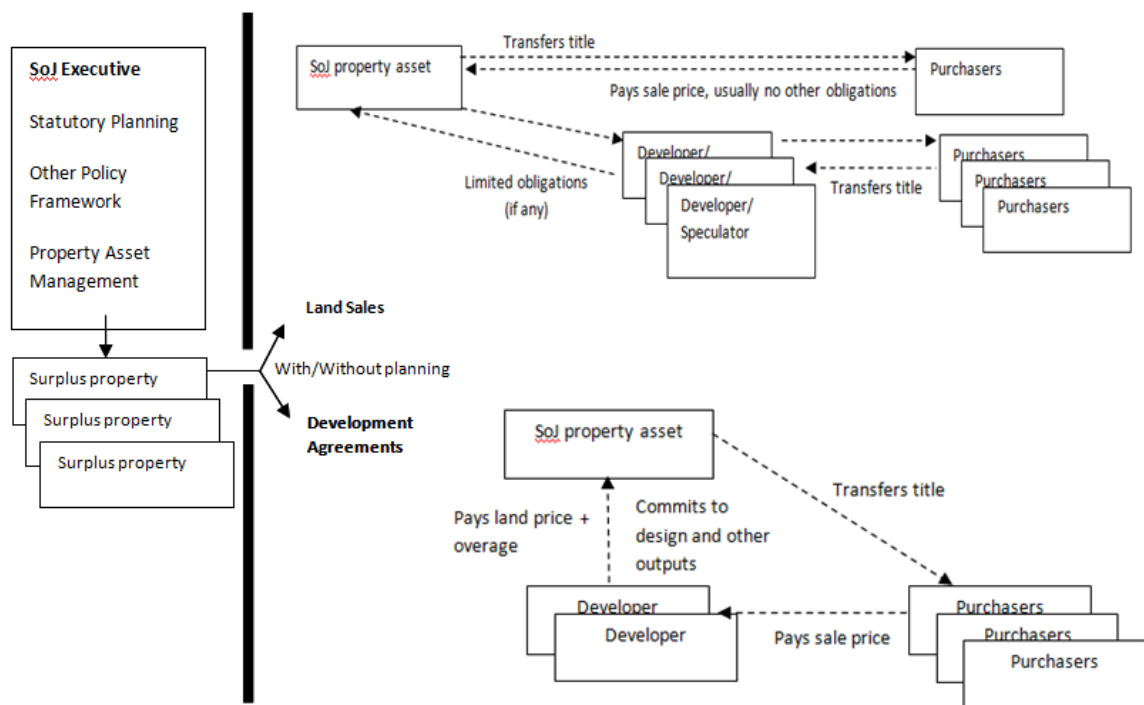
SoJ Executive

Statutory Planning

Other Policy Framework

Property Asset Management

Surplus property

Surplus property

Surplus property

With/Without planning

Land Sales

Development Agreements

SoJ property asset

Transfers title

Purchasers

Pays sale price, usually no other obligations

Developer/

Developer/

Developer/ Speculator

Limited obligations (if any)

Purchasers

Purchasers

Purchasers

Transfers title

SoJ property asset

Transfers title

Pays land price + overage

Commits to design and other outputs

Developer

Developer

Pays sale price

Purchasers

Purchasers

Purchasers